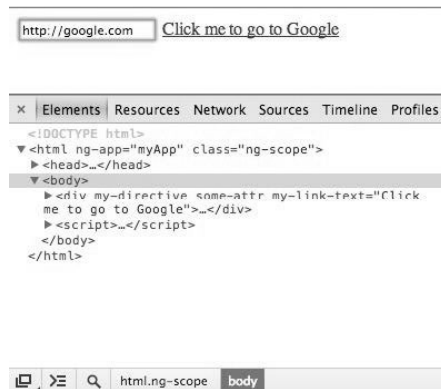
http://google.com Click me to go to Google

× Elements Resources Network Sources Timeline Profiles

<!DOCTYPE html>
▼<html ng-app="myApp" class="ng-scope">
►<head>…</head>
▼<body>
►<div my-directive some-attr my-link-text="Click me to go to Google">…</div>
►<script>…</script>
</body>
</html>

html.ng-scope body